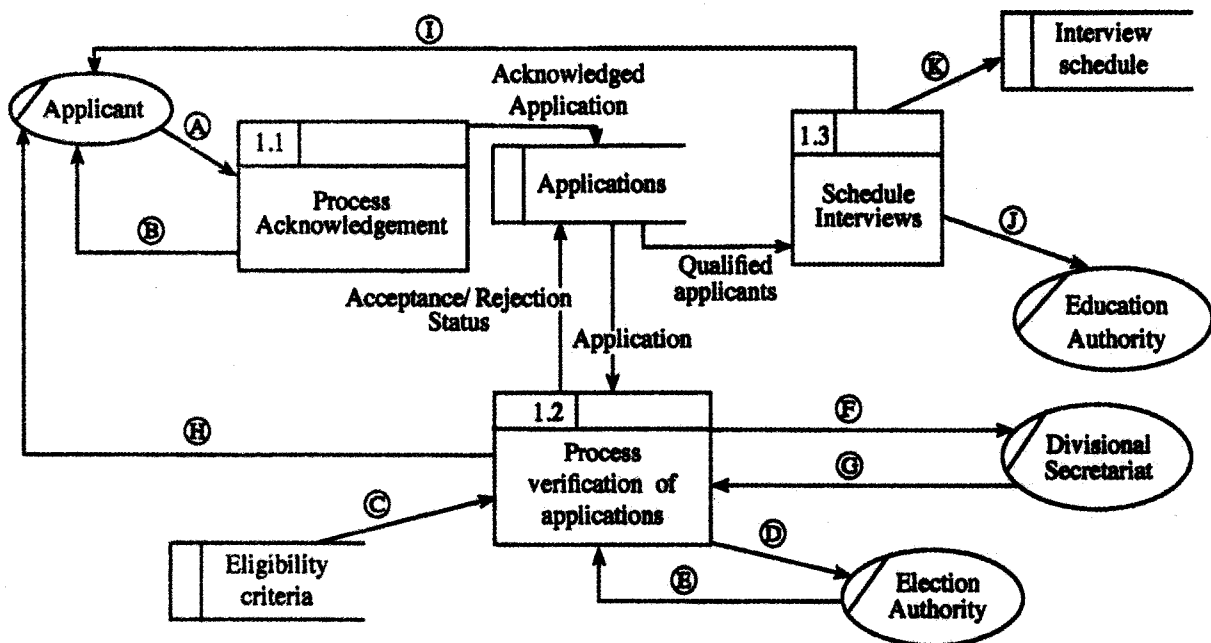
Ⓘ

Interview schedule

Applicant

Ⓐ

Acknowledged Application

Ⓚ

1.1

Process Acknowledgement

Ⓑ

Applications

1.3

Schedule Interviews

Ⓙ

Qualified applicants

Acceptance/ Rejection Status

Application

Education Authority

1.2

Process verification of applications

Ⓗ

Ⓕ

Divisional Secretariat

Ⓖ

Ⓒ

Ⓓ

Eligibility criteria

Ⓔ

Election Authority